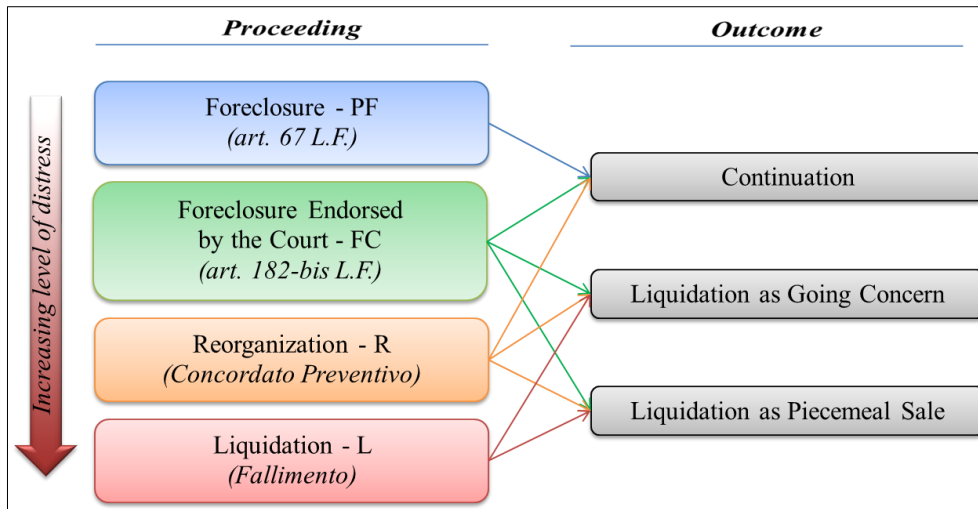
Proceeding

Outcome

Increasing level of distress

Foreclosure - PF
(art. 67 L.F.)

Foreclosure Endorsed by the Court - FC
(art. 182-bis L.F.)

Reorganization - R
(Concordato Preventivo)

Liquidation - L
(Fallimento)

Continuation

Liquidation as Going Concern

Liquidation as Piecemeal Sale